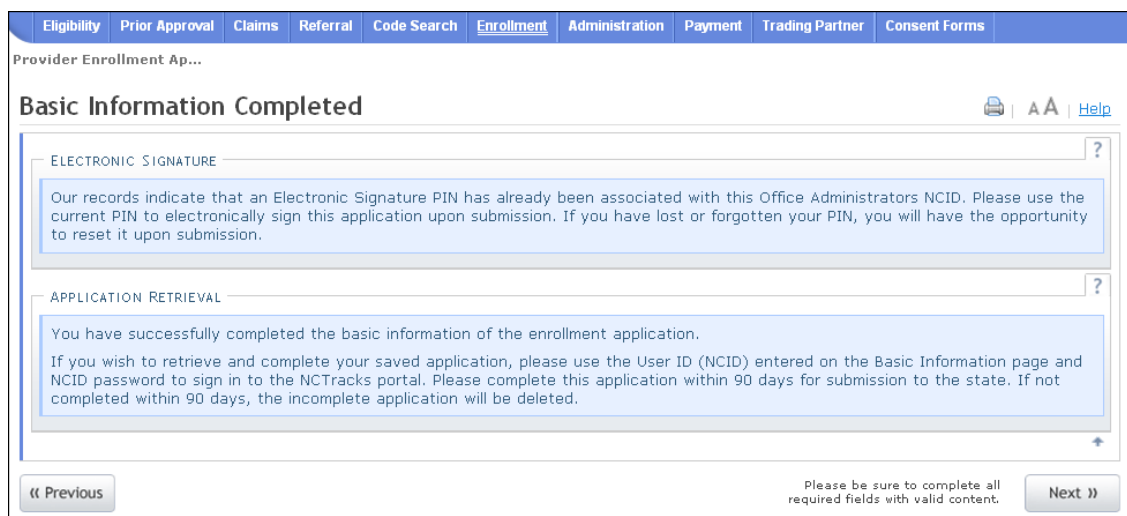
Eligibility | Prior Approval | Claims | Referral | Code Search | Enrollment | Administration | Payment | Trading Partner | Consent Forms

Provider Enrollment Ap...

Basic Information Completed

AA | Help

ELECTRONIC SIGNATURE

?

Our records indicate that an Electronic Signature PIN has already been associated with this Office Administrators NCID. Please use the current PIN to electronically sign this application upon submission. If you have lost or forgotten your PIN, you will have the opportunity to reset it upon submission.

APPLICATION RETRIEVAL

?

You have successfully completed the basic information of the enrollment application.

If you wish to retrieve and complete your saved application, please use the User ID (NCID) entered on the Basic Information page and NCID password to sign in to the NCTracks portal. Please complete this application within 90 days for submission to the state. If not completed within 90 days, the incomplete application will be deleted.

« Previous

Please be sure to complete all required fields with valid content.

Next »